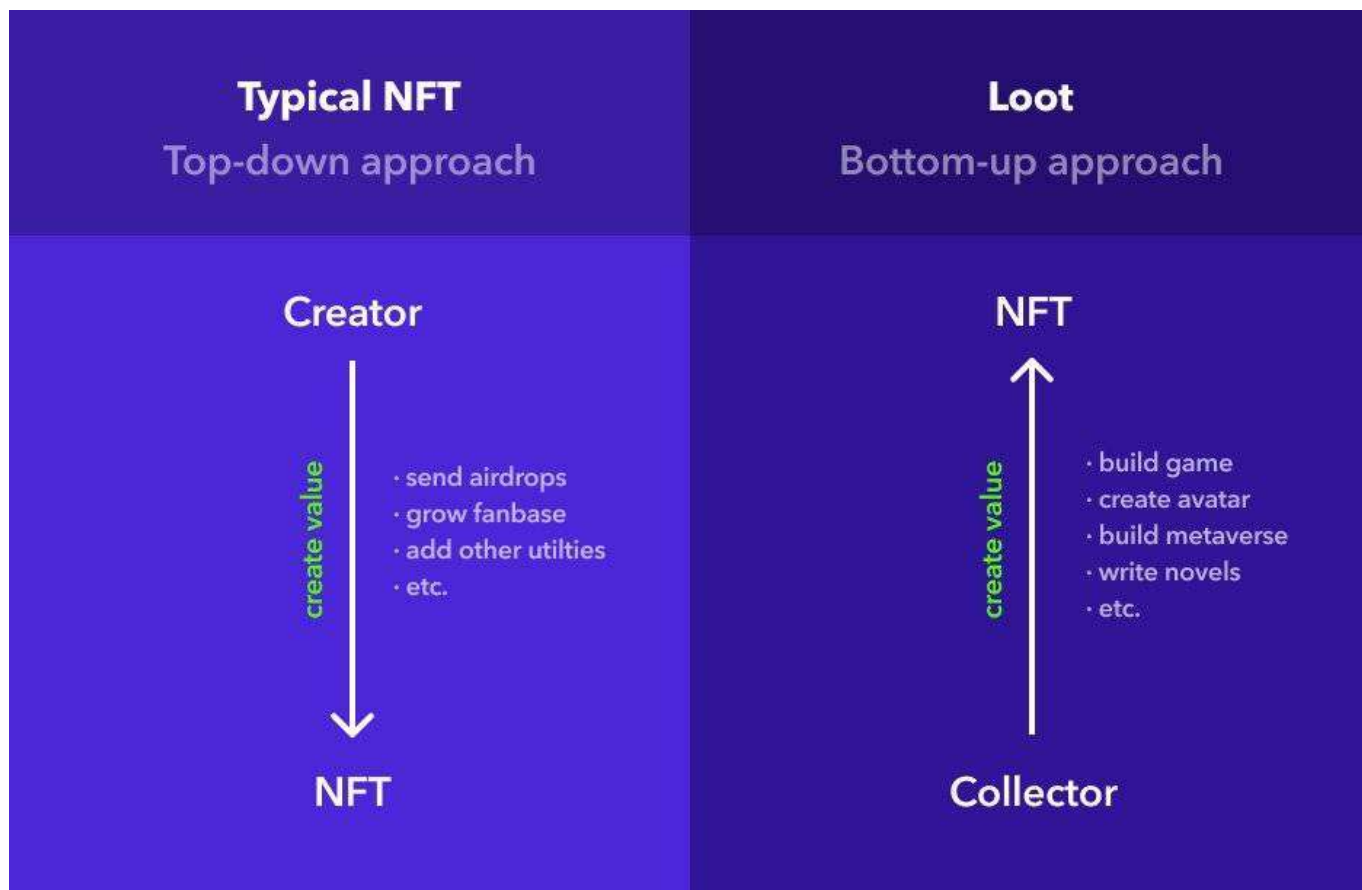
Typical NFT
Top-down approach

Creator

create value

· send airdrops
· grow fanbase
· add other utilties
· etc.

NFT

Loot
Bottom-up approach

NFT

create value

· build game
· create avatar
· build metaverse
· write novels
· etc.

Collector